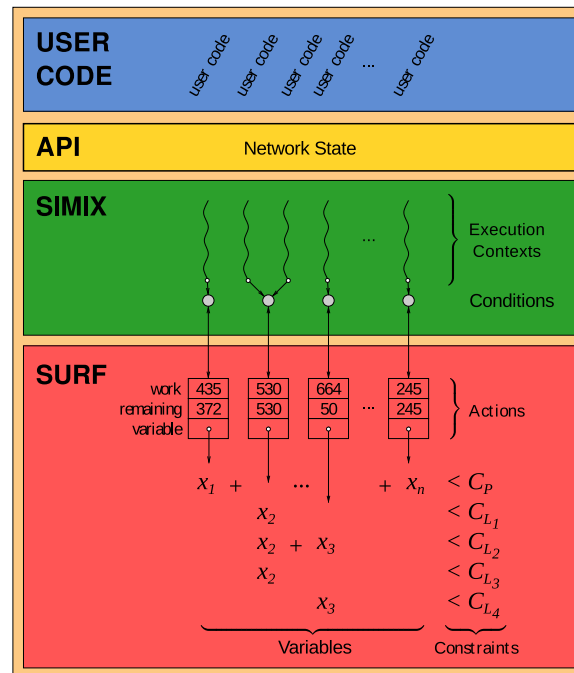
USER CODE

user code user code user code user code ... user code

API

Network State

SIMIX

...

Execution Contexts

Conditions

SURF

work remaining variable

| 435 | 530 | 664 | ... | 245 |
|---|---|---|---|---|
| 372 | 530 | 50 | ... | 245 |

Actions

$x_1$ + ... + $x_n$ $< C_P$

$x_2$ $< C_{L_1}$

$x_2$ + $x_3$ $< C_{L_2}$

$x_2$ $< C_{L_3}$

$x_3$ $< C_{L_4}$

Variables

Constraints